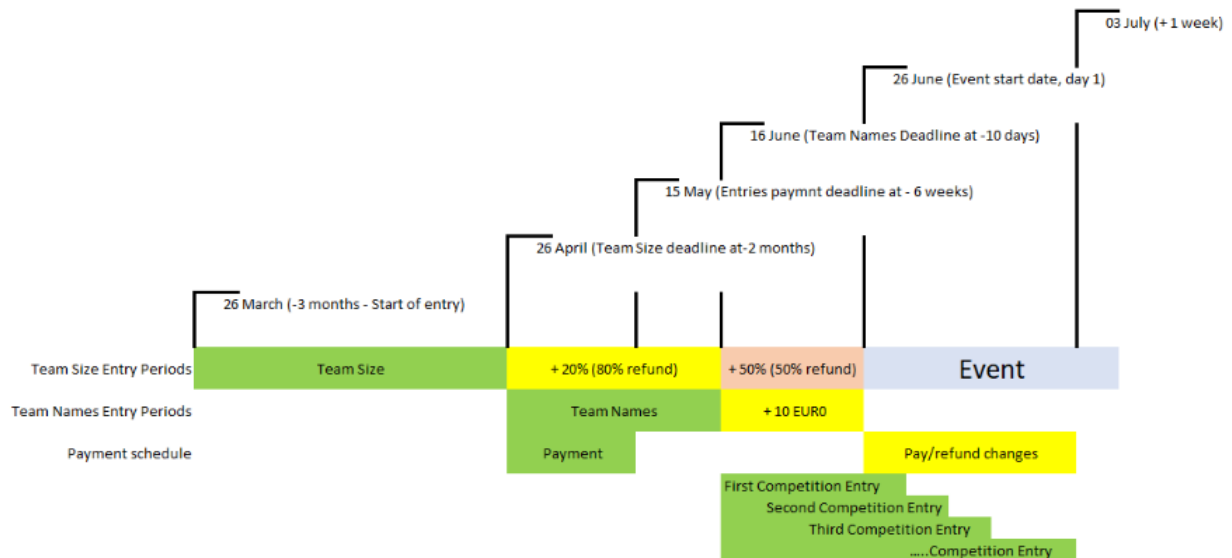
03 July (+ 1 week)

26 June (Event start date, day 1)

16 June (Team Names Deadline at -10 days)

15 May (Entries paymnt deadline at - 6 weeks)

26 April (Team Size deadline at-2 months)

26 March (-3 months - Start of entry)

Team Size Entry Periods | Team Size | + 20% (80% refund) | + 50% (50% refund) | Event

Team Names Entry Periods | Team Names | + 10 EURO

Payment schedule | Payment | Pay/refund changes

First Competition Entry
Second Competition Entry
Third Competition Entry
.....Competition Entry